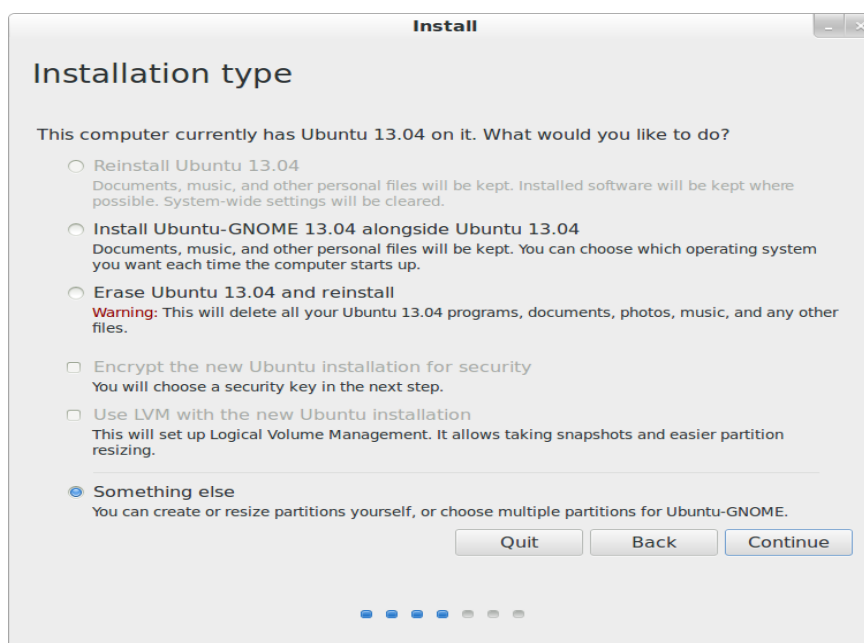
Install

Installation type

This computer currently has Ubuntu 13.04 on it. What would you like to do?

Reinstall Ubuntu 13.04
Documents, music, and other personal files will be kept. Installed software will be kept where possible. System-wide settings will be cleared.

Install Ubuntu-GNOME 13.04 alongside Ubuntu 13.04
Documents, music, and other personal files will be kept. You can choose which operating system you want each time the computer starts up.

Erase Ubuntu 13.04 and reinstall
Warning: This will delete all your Ubuntu 13.04 programs, documents, photos, music, and any other files.

Encrypt the new Ubuntu installation for security
You will choose a security key in the next step.

Use LVM with the new Ubuntu installation
This will set up Logical Volume Management. It allows taking snapshots and easier partition resizing.

Something else
You can create or resize partitions yourself, or choose multiple partitions for Ubuntu-GNOME.

Quit
Back
Continue